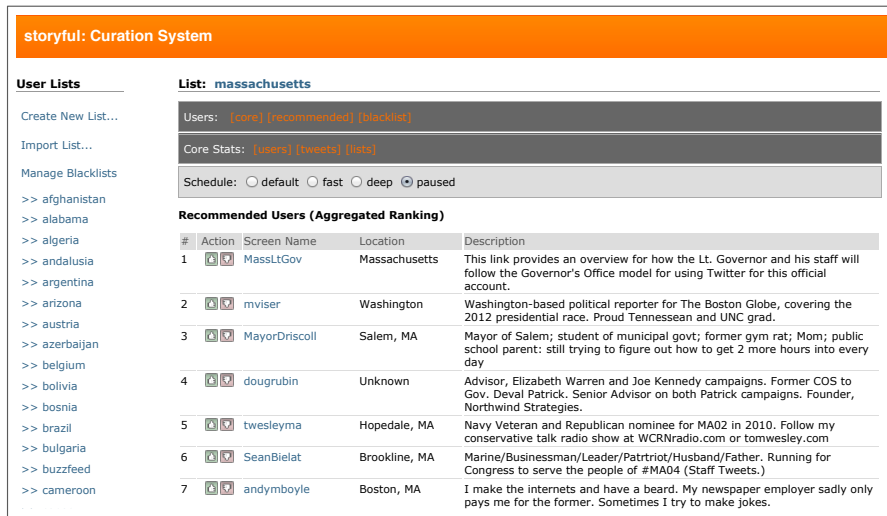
storyful: Curation System

User Lists

Create New List...

Import List...

Manage Blacklists

>> afghanistan
>> alabama
>> algeria
>> andalusia
>> argentina
>> arizona
>> austria
>> azerbaijan
>> belgium
>> bolivia
>> bosnia
>> brazil
>> bulgaria
>> buzzfeed
>> cameroon

List: massachusetts

Users: [core] [recommended] [blacklist]

Core Stats: [users] [tweets] [lists]

Schedule: default fast deep paused

Recommended Users (Aggregated Ranking)

| # | Action | Screen Name | Location | Description |
|---|---|---|---|---|
| 1 | | MassLtGov | Massachusetts | This link provides an overview for how the Lt. Governor and his staff will follow the Governor's Office model for using Twitter for this official account. |
| 2 | | mviser | Washington | Washington-based political reporter for The Boston Globe, covering the 2012 presidential race. Proud Tennessean and UNC grad. |
| 3 | | MayorDriscoll | Salem, MA | Mayor of Salem; student of municipal govt; former gym rat; Mom; public school parent: still trying to figure out how to get 2 more hours into every day |
| 4 | | dougrubin | Unknown | Advisor, Elizabeth Warren and Joe Kennedy campaigns. Former COS to Gov. Deval Patrick. Senior Advisor on both Patrick campaigns. Founder, Northwind Strategies. |
| 5 | | twesleyma | Hopedale, MA | Navy Veteran and Republican nominee for MA02 in 2010. Follow my conservative talk radio show at WCRNradio.com or tomwesley.com |
| 6 | | SeanBielat | Brookline, MA | Marine/Businessman/Leader/Patrtriot/Husband/Father. Running for Congress to serve the people of #MA04 (Staff Tweets.) |
| 7 | | andymboyle | Boston, MA | I make the internets and have a beard. My newspaper employer sadly only pays me for the former. Sometimes I try to make jokes. |